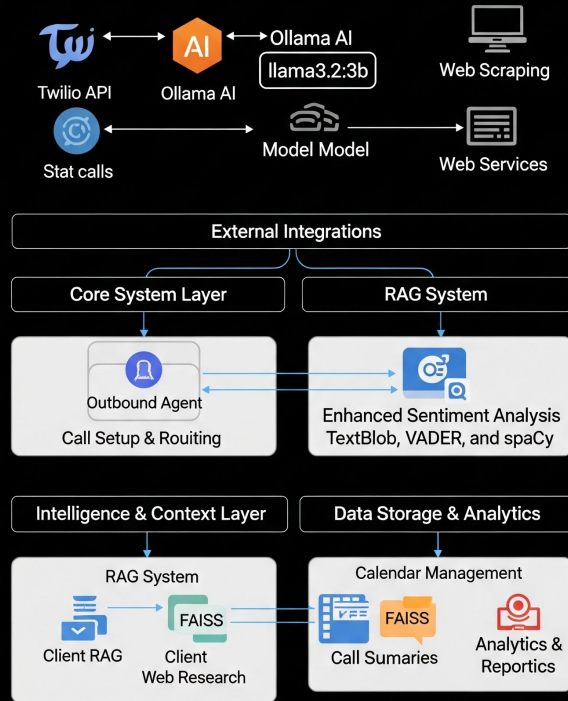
Twilio API

AI

Ollama AI

Ollama AI

llama3.2:3b

Web Scraping

Stat calls

Model Model

Web Services

External Integrations

Core System Layer

RAG System

Outbound Agent

Call Setup & Rouiting

Enhanced Sentiment Analysis TextBlob, VADER, and spaCy

Intelligence & Context Layer

Data Storage & Analytics

RAG System

Client RAG

FAISS

Client Web Research

Calendar Management

FAISS

Call Sumaries

Analytics & Reportics